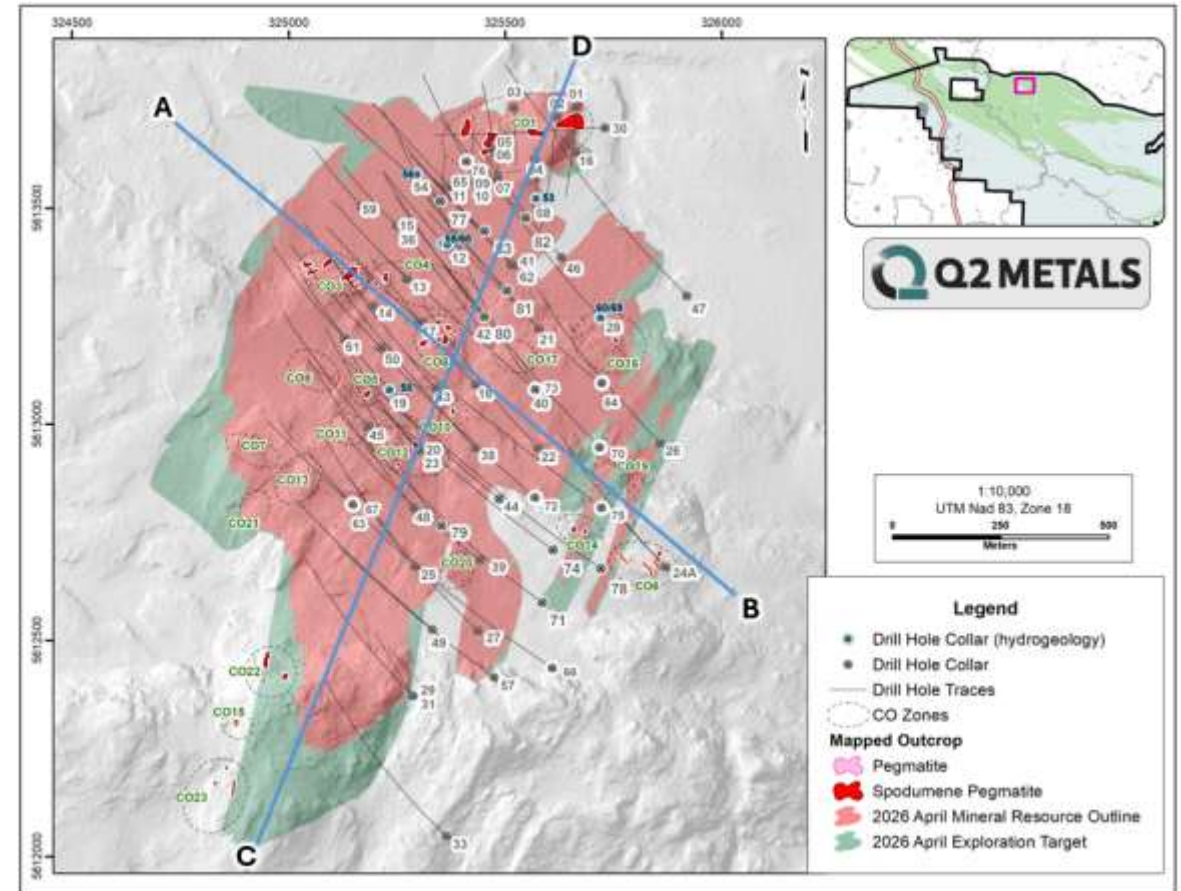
324500 325000 325500 326000

5613500 5613000 5612500 5612000

N

A
B
C
D

01 03 02 CO1 30 05 06 16 76 04 58 65 09 54 11 10 07 53 59 08 77 15 36 55/56 12 13 82 41 46 CO4 62 CO3 13 47 81 60/63 14 42 80 28 21 61 17 50 CO17 CO16 CO5 CO9 CO8 52 73 19 43 40 64 18 CO7 CO11 45 CO13 70 26 CO12 20 38 22 23 CO19 CO17 72 44 75 67 63 48 CO21 79 CO14 CO20 39 74 25 CO6 78 24A 71 49 27 CO22 66 57 29 31 CO18 CO23 33

Q2 METALS

1:10,000
UTM Nad 83, Zone 18
0 250 500
Meters

Legend
Drill Hole Collar (hydrogeology)
Drill Hole Collar
Drill Hole Traces
CO Zones
Mapped Outcrop
Pegmatite
Spodumene Pegmatite
2026 April Mineral Resource Outline
2026 April Exploration Target